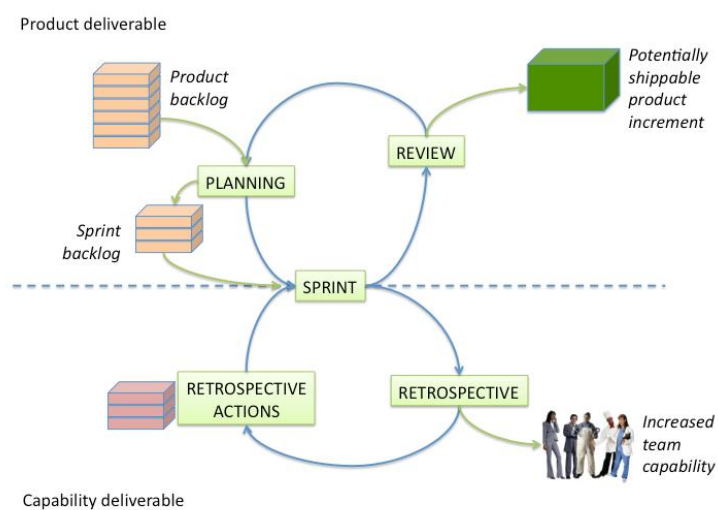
Product deliverable

Product backlog

PLANNING

REVIEW

Potentially shippable product increment

Sprint backlog

SPRINT

RETROSPECTIVE ACTIONS

RETROSPECTIVE

Increased team capability

Capability deliverable